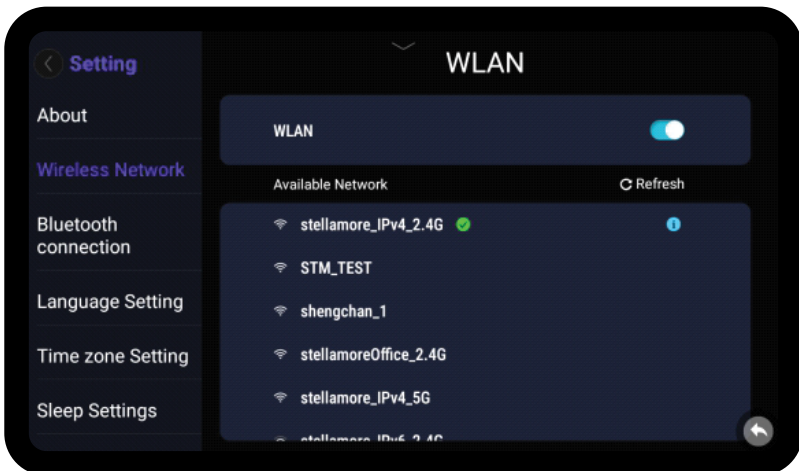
Setting

About

Wireless Network

Bluetooth connection

Language Setting

Time zone Setting

Sleep Settings

WLAN

WLAN

Available Network

Refresh

stellamore_IPv4_2.4G

STM_TEST

shengchan_1

stellamoreOffice_2.4G

stellamore_IPv4_5G

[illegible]